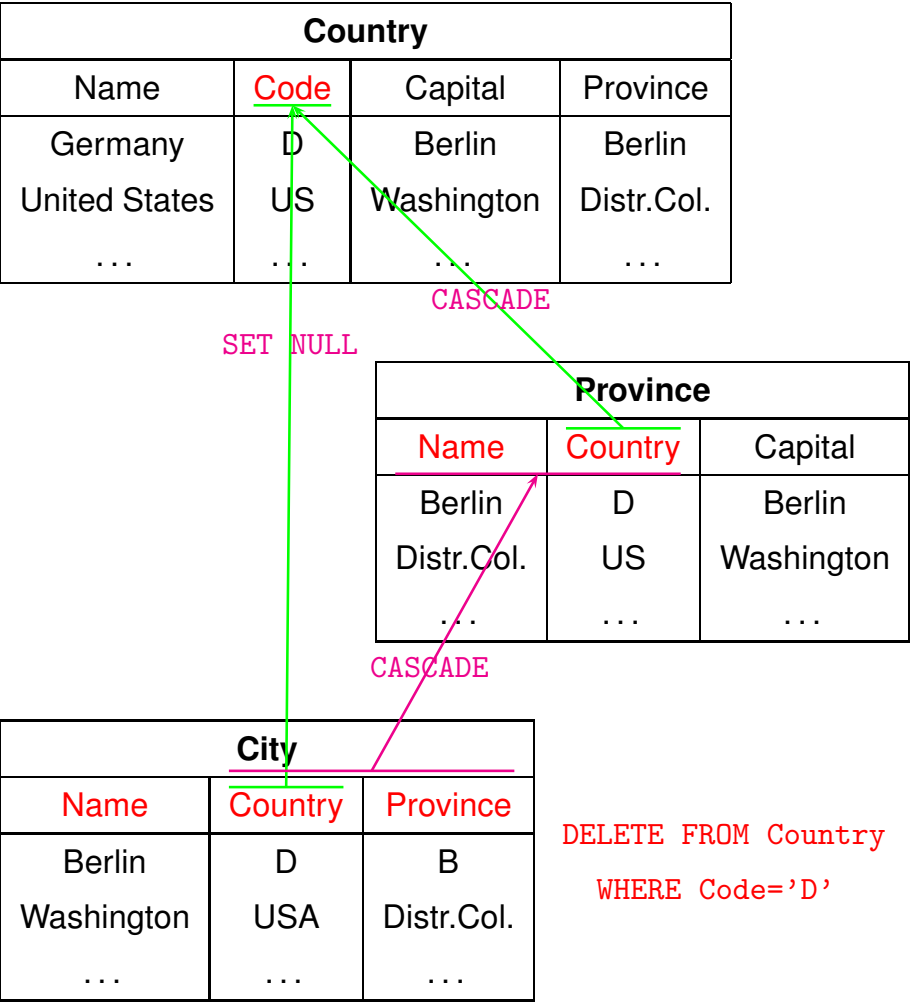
| Country | | | |
|---|---|---|---|
| Name | Code | Capital | Province |
| Germany | D | Berlin | Berlin |
| United States | US | Washington | Distr.Col. |
| ... | ... | ... | ... |

CASCADE

SET NULL

| Province | | |
|---|---|---|
| Name | Country | Capital |
| Berlin | D | Berlin |
| Distr.Col. | US | Washington |
| ... | ... | ... |

CASCADE

| City | | |
|---|---|---|
| Name | Country | Province |
| Berlin | D | B |
| Washington | USA | Distr.Col. |
| ... | ... | ... |

DELETE FROM Country
WHERE Code='D'